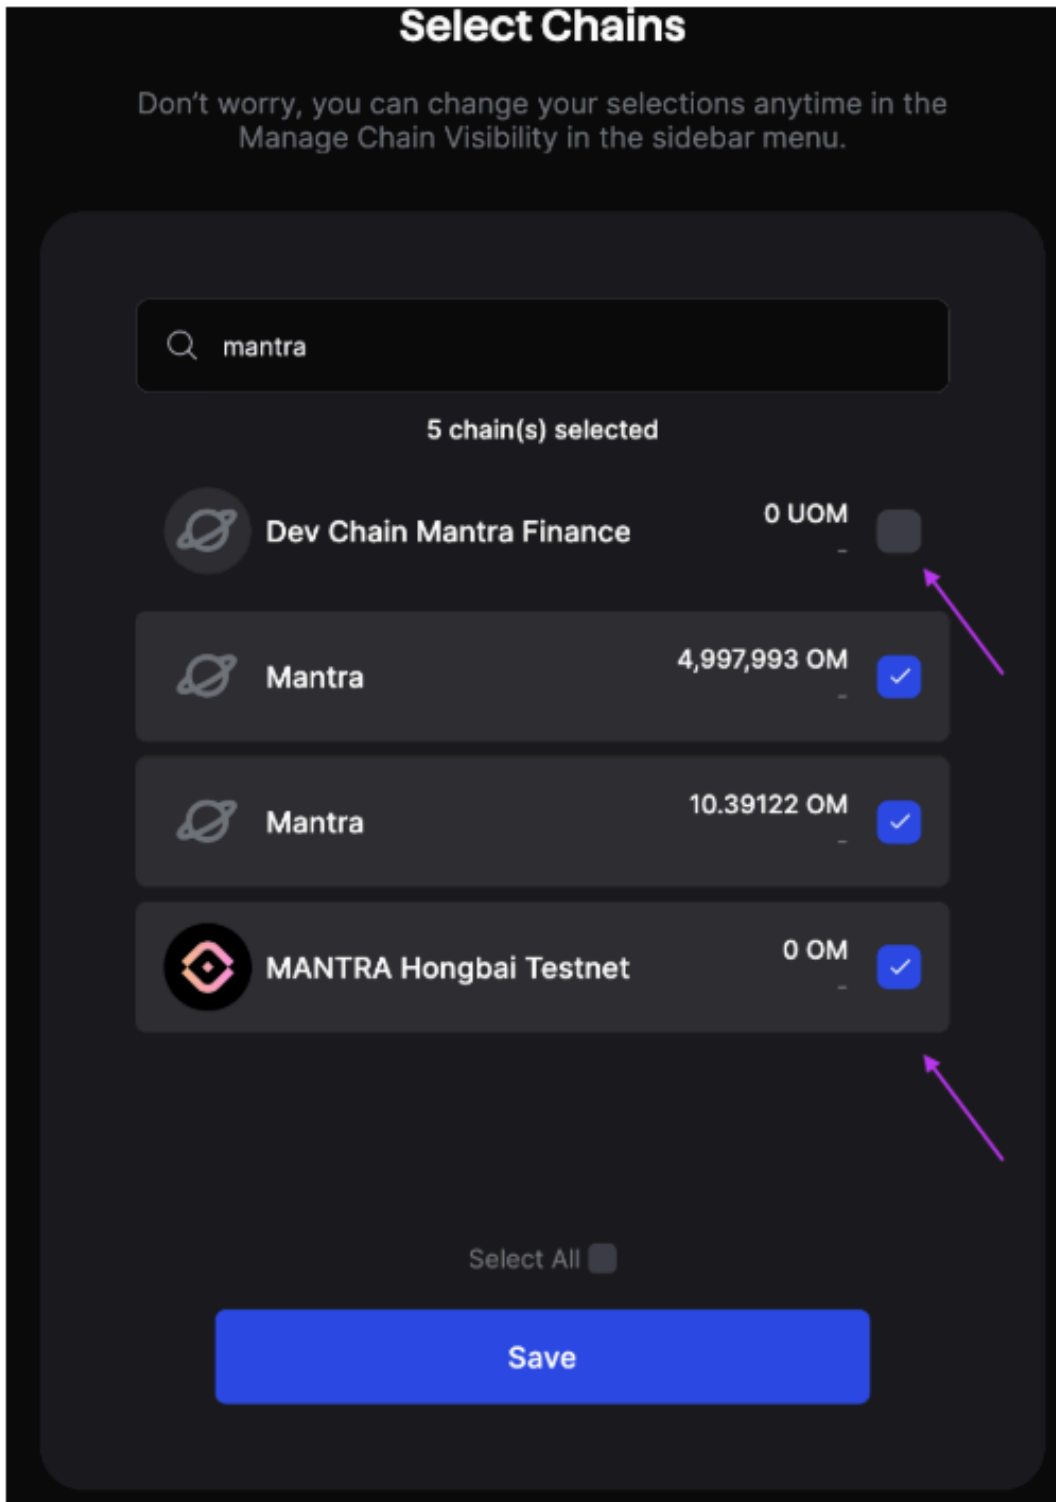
Select Chains

Don't worry, you can change your selections anytime in the Manage Chain Visibility in the sidebar menu.

mantra

5 chain(s) selected

Dev Chain Mantra Finance
0 UOM
-

Mantra
4,997,993 OM
-

Mantra
10.39122 OM
-

MANTRA Hongbai Testnet
0 OM
-

Select All

Save